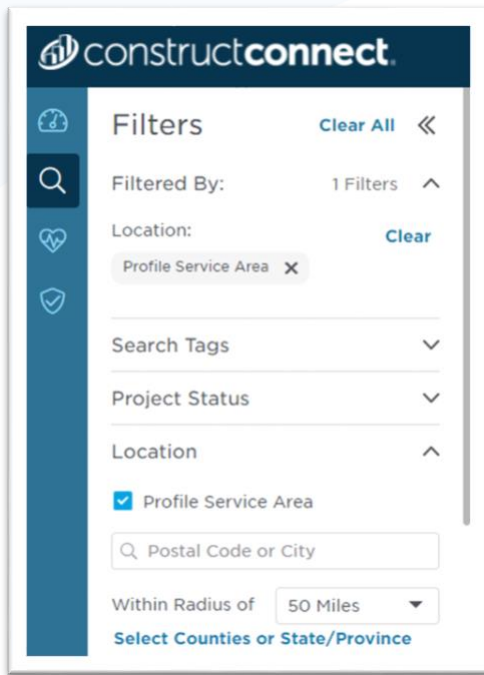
constructconnect.

Filters Clear All «

Filtered By: 1 Filters

Location: Clear

Profile Service Area ✕

Search Tags

Project Status

Location

Profile Service Area

Postal Code or City

Within Radius of 50 Miles

Select Counties or State/Province